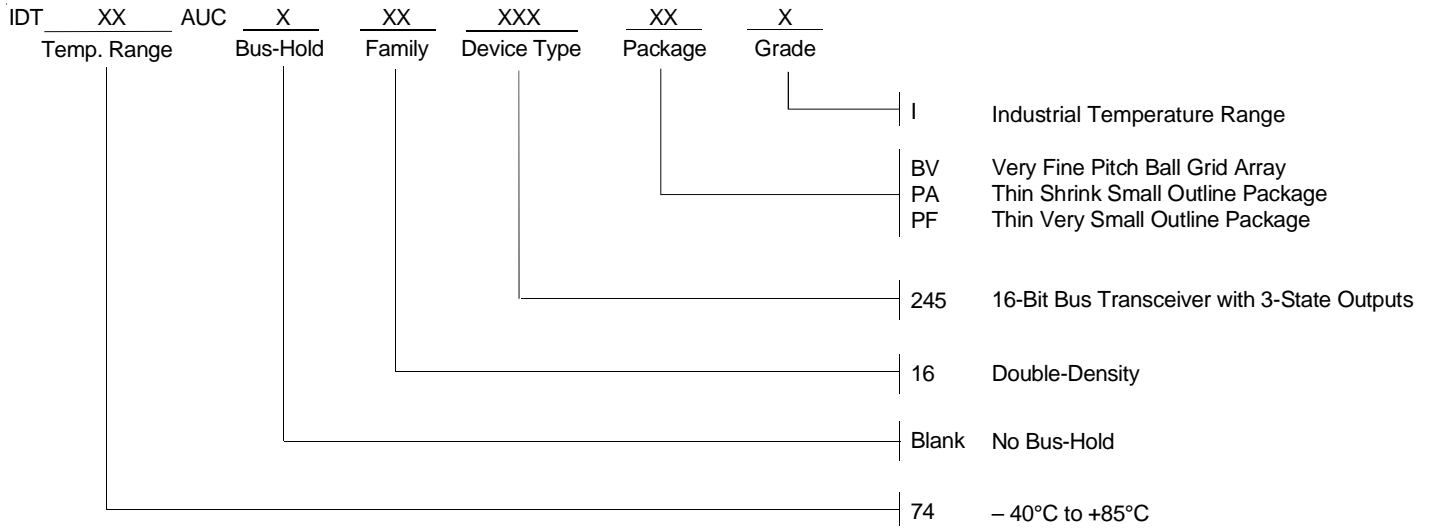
IDT XX AUC X XX XXX XX X
Temp. Range Bus-Hold Family Device Type Package Grade

I Industrial Temperature Range

BV Very Fine Pitch Ball Grid Array
PA Thin Shrink Small Outline Package
PF Thin Very Small Outline Package

245 16-Bit Bus Transceiver with 3-State Outputs

16 Double-Density

Blank No Bus-Hold

74 – 40°C to +85°C